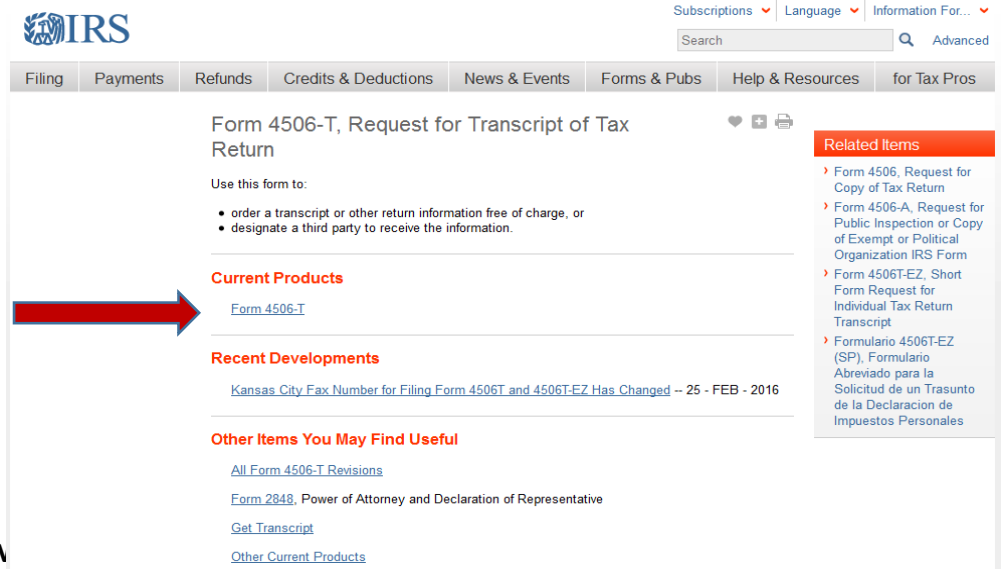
IRS

Subscriptions Language Information For...

Search Advanced

Filing Payments Refunds Credits & Deductions News & Events Forms & Pubs Help & Resources for Tax Pros

Form 4506-T, Request for Transcript of Tax Return

Use this form to:

- order a transcript or other return information free of charge, or
- designate a third party to receive the information.

Current Products

Form 4506-T

Recent Developments

Kansas City Fax Number for Filing Form 4506T and 4506T-EZ Has Changed -- 25 - FEB - 2016

Other Items You May Find Useful

All Form 4506-T Revisions

Form 2848, Power of Attorney and Declaration of Representative

Get Transcript

Other Current Products

Related Items

› Form 4506, Request for Copy of Tax Return
› Form 4506-A, Request for Public Inspection or Copy of Exempt or Political Organization IRS Form
› Form 4506T-EZ, Short Form Request for Individual Tax Return Transcript
› Formulario 4506T-EZ (SP), Formulario Abreviado para la Solicitud de un Trasunto de la Declaracion de Impuestos Personales